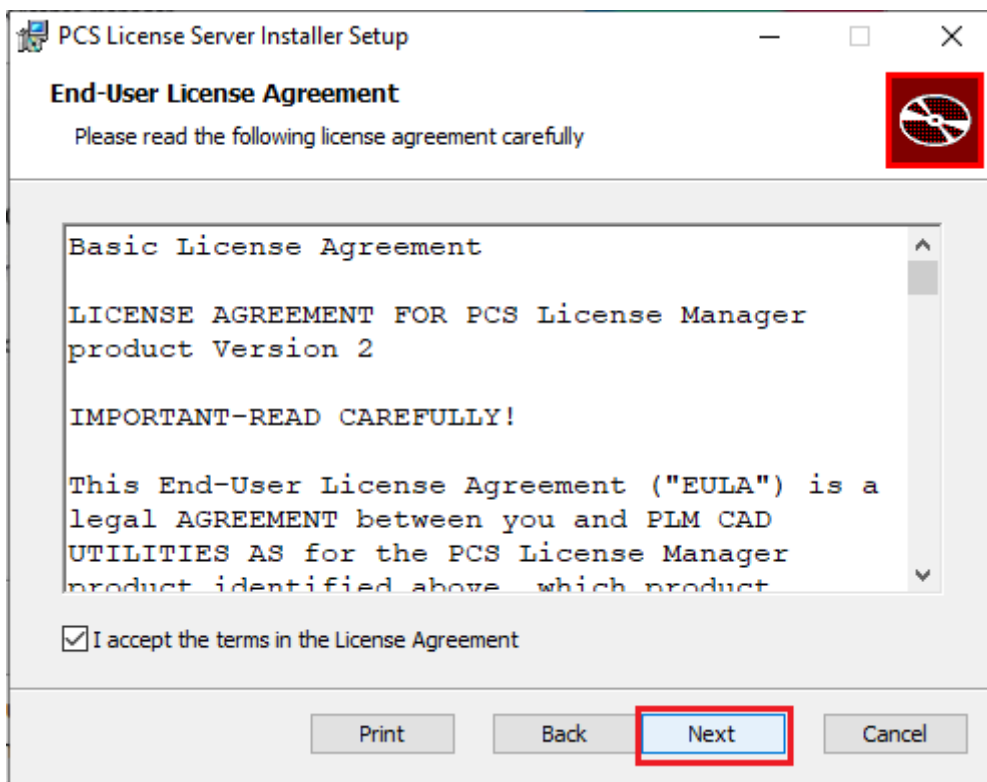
PCS License Server Installer Setup

End-User License Agreement

Please read the following license agreement carefully

Basic License Agreement

LICENSE AGREEMENT FOR PCS License Manager product Version 2

IMPORTANT-READ CAREFULLY!

This End-User License Agreement ("EULA") is a legal AGREEMENT between you and PLM CAD UTILITIES AS for the PCS License Manager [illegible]

I accept the terms in the License Agreement

Print

Back

Next

Cancel